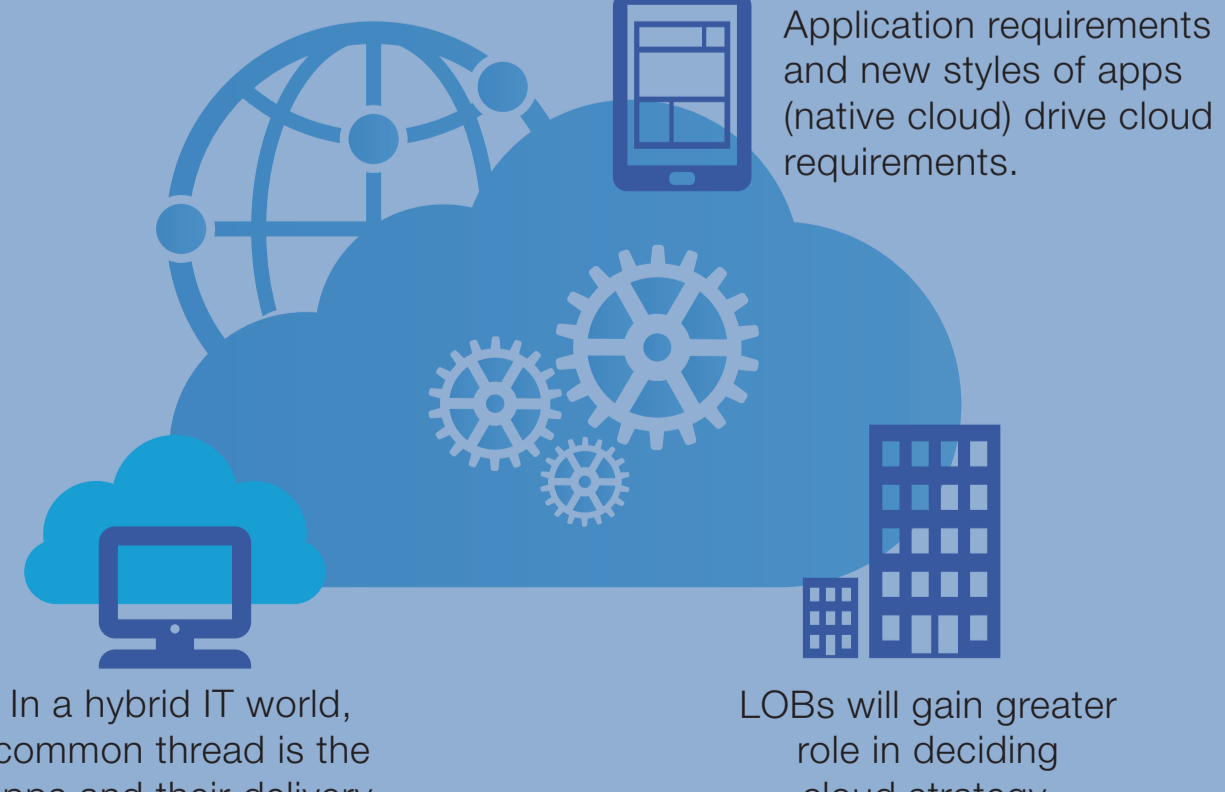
Application requirements and new styles of apps (native cloud) drive cloud requirements.

In a hybrid IT world, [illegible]common thread is the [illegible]pps and their delivery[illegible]

LOBs will gain greater role in deciding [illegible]cloud strategy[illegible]